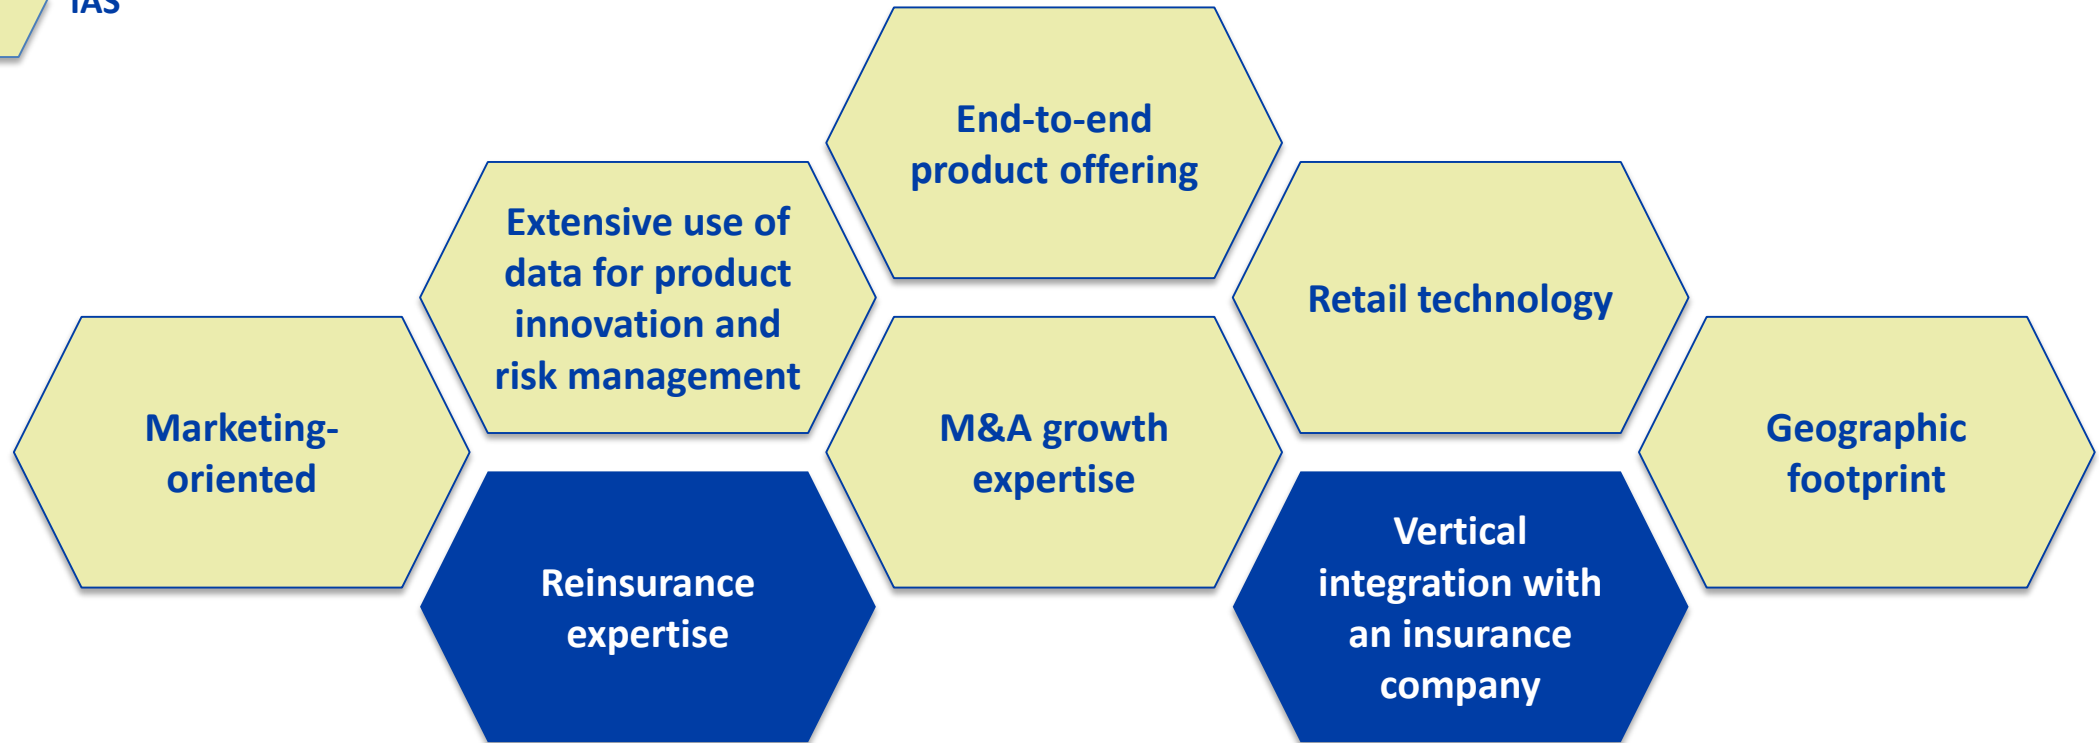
IAS

End-to-end product offering

Extensive use of data for product innovation and risk management

Retail technology

Marketing-oriented

M&A growth expertise

Geographic footprint

Reinsurance expertise

Vertical integration with an insurance company